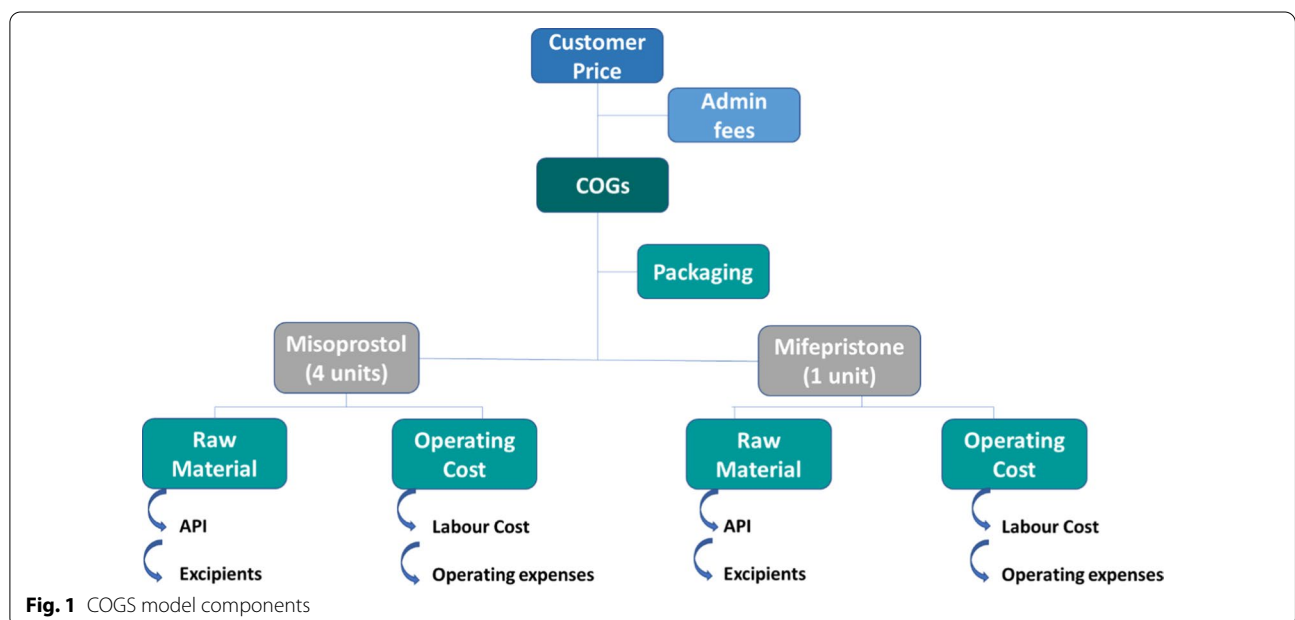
Customer Price

Admin fees

COGs

Packaging

Misoprostol (4 units)

Mifepristone (1 unit)

Raw Material

API

Excipients

Operating Cost

Labour Cost

Operating expenses

Raw Material

API

Excipients

Operating Cost

Labour Cost

Operating expenses

**Fig. 1** COGS model components